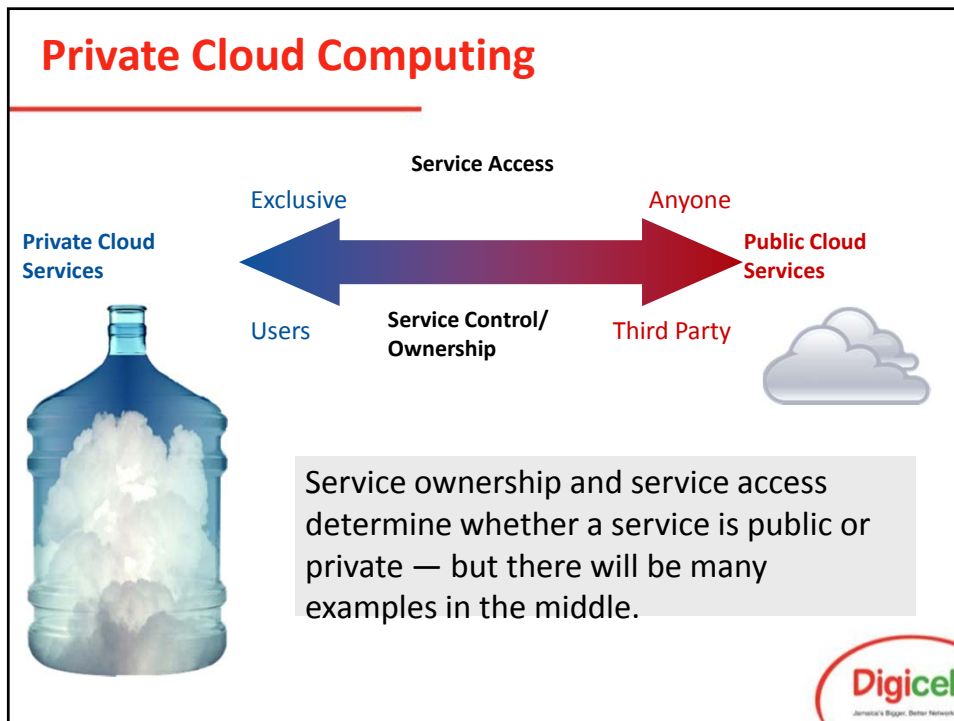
Private Cloud Computing

Service Access

Exclusive

Anyone

Private Cloud Services

Public Cloud Services

Users

Service Control/ Ownership

Third Party

Service ownership and service access determine whether a service is public or private — but there will be many examples in the middle.

Digicel

Jamaica's Bigger, Better Network